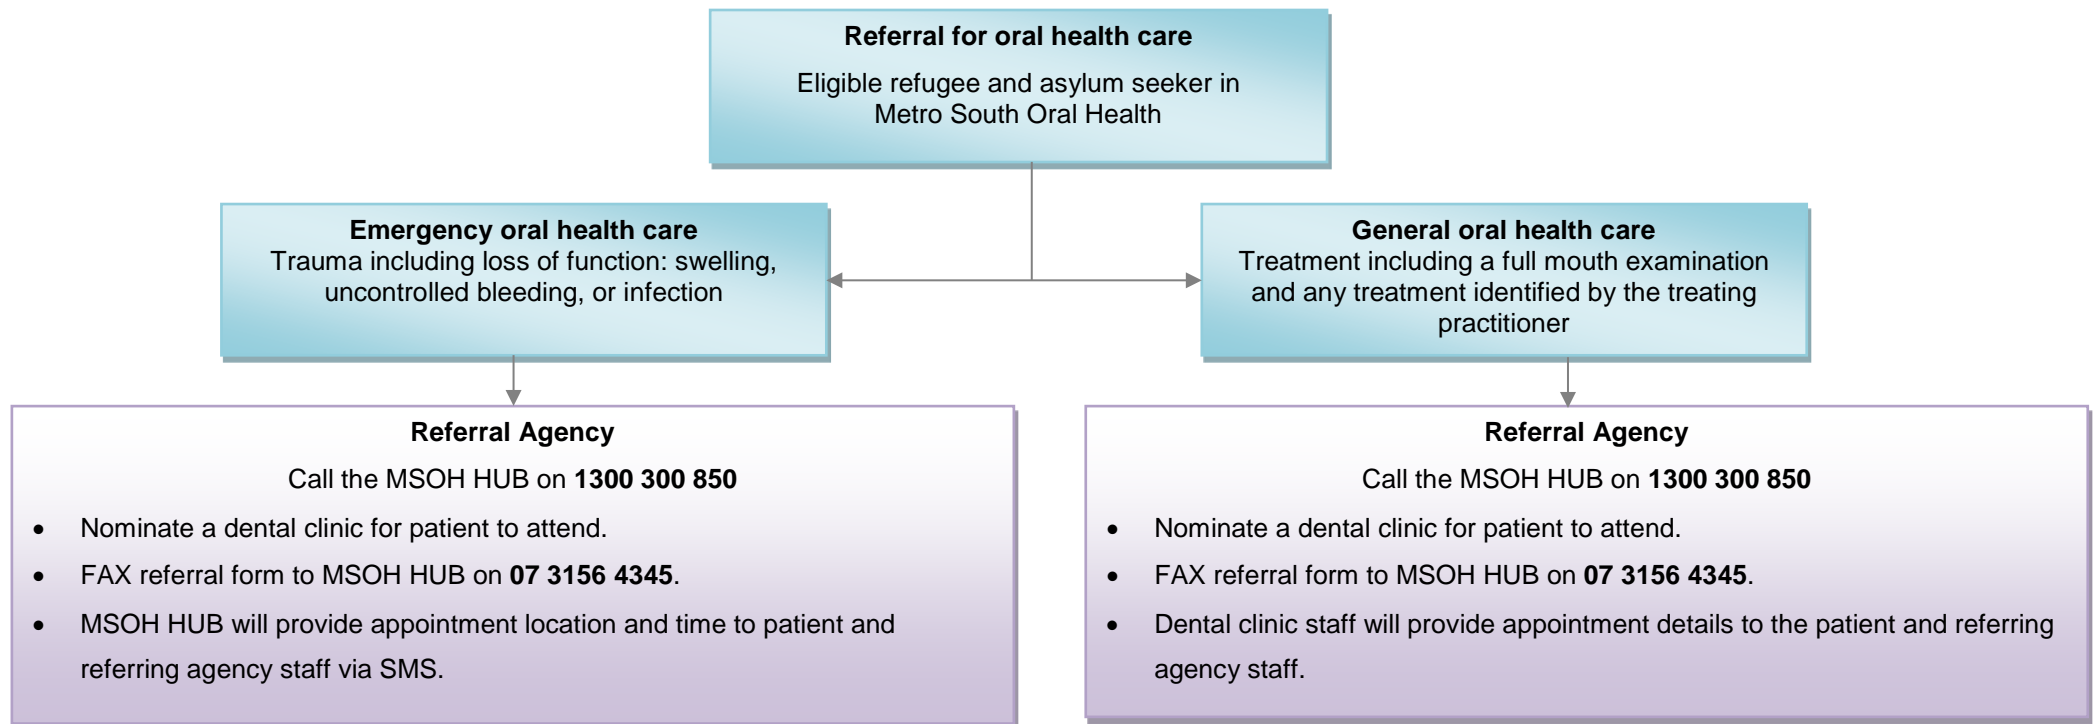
Referral for oral health care

Eligible refugee and asylum seeker in Metro South Oral Health

Emergency oral health care
Trauma including loss of function: swelling, uncontrolled bleeding, or infection

General oral health care
Treatment including a full mouth examination and any treatment identified by the treating practitioner

Referral Agency

Call the MSOH HUB on **1300 300 850**

- Nominate a dental clinic for patient to attend.
- FAX referral form to MSOH HUB on **07 3156 4345**.
- MSOH HUB will provide appointment location and time to patient and referring agency staff via SMS.

Referral Agency

Call the MSOH HUB on **1300 300 850**

- Nominate a dental clinic for patient to attend.
- FAX referral form to MSOH HUB on **07 3156 4345**.
- Dental clinic staff will provide appointment details to the patient and referring agency staff.